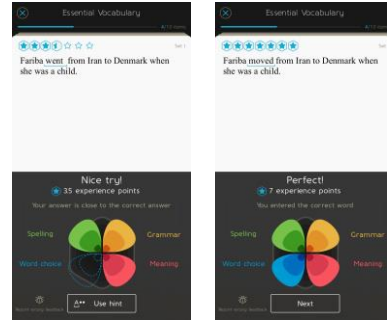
Essential Vocabulary

4/10 items

Set 1

Fariba went from Iran to Denmark when she was a child.

Nice try!

35 experience points

Your answer is close to the correct answer

Spelling

Grammar

Word choice

Meaning

Use hint

Essential Vocabulary

Fariba moved from Iran to Denmark when she was a child.

Perfect!

7 experience points

You entered the correct word

Spelling

Grammar

Word choice

Meaning

Next